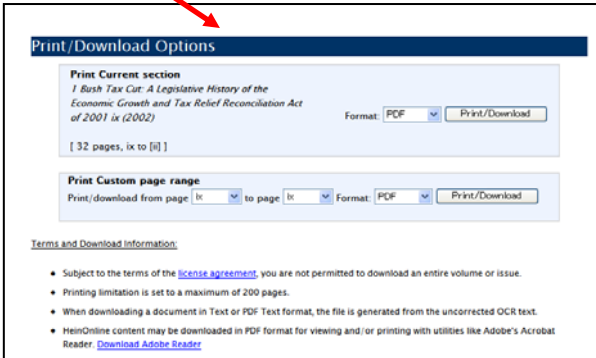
Print/Download Options

Print Current section
1 Bush Tax Cut: A Legislative History of the Economic Growth and Tax Relief Reconciliation Act of 2001 ix (2002)

Format: PDF Print/Download

[ 32 pages, ix to [ii] ]

Print Custom page range
Print/download from page ix to page ix Format: PDF Print/Download

Terms and Download Information:

• Subject to the terms of the license agreement, you are not permitted to download an entire volume or issue.
• Printing limitation is set to a maximum of 200 pages.
• When downloading a document in Text or PDF Text format, the file is generated from the uncorrected OCR text.
• HeinOnline content may be downloaded in PDF format for viewing and/or printing with utilities like Adobe's Acrobat Reader. Download Adobe Reader